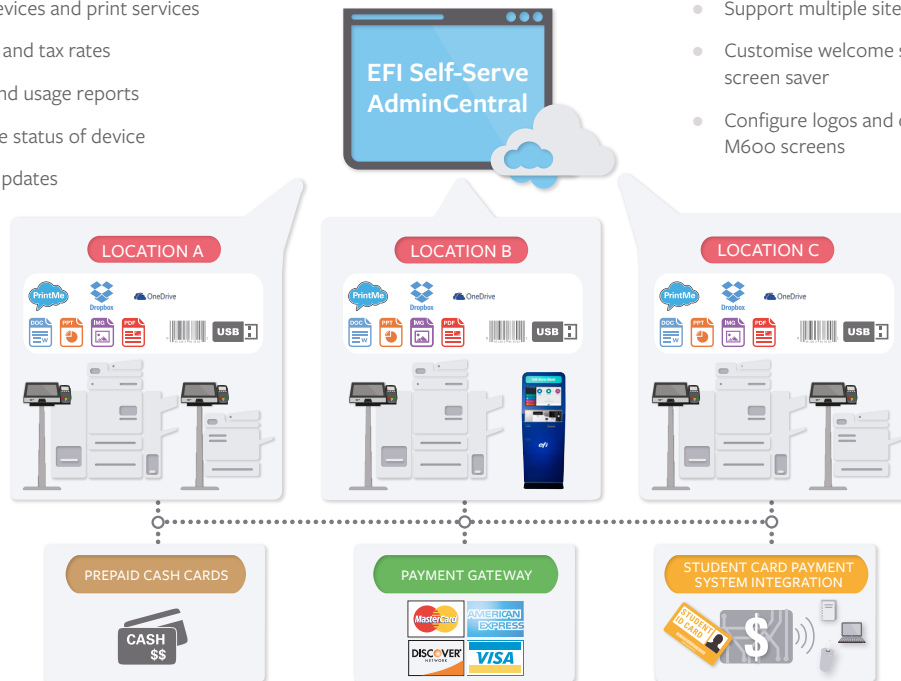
evices and print services

and tax rates

nd usage reports

e status of device

pdates

EFI Self-Serve AdminCentral

Support multiple site

Customise welcome s screen saver

Configure logos and c M600 screens

LOCATION A

PrintMe Dropbox OneDrive

DOC W PPT IMG PDF USB

LOCATION B

PrintMe Dropbox OneDrive

DOC W PPT IMG PDF USB

LOCATION C

PrintMe Dropbox OneDrive

DOC W PPT IMG PDF USB

PREPAID CASH CARDS

CASH $$

PAYMENT GATEWAY

MasterCard AMERICAN EXPRESS DISCOVER NETWORK VISA

STUDENT CARD PAYMENT SYSTEM INTEGRATION

STUDENT ID CARD

$